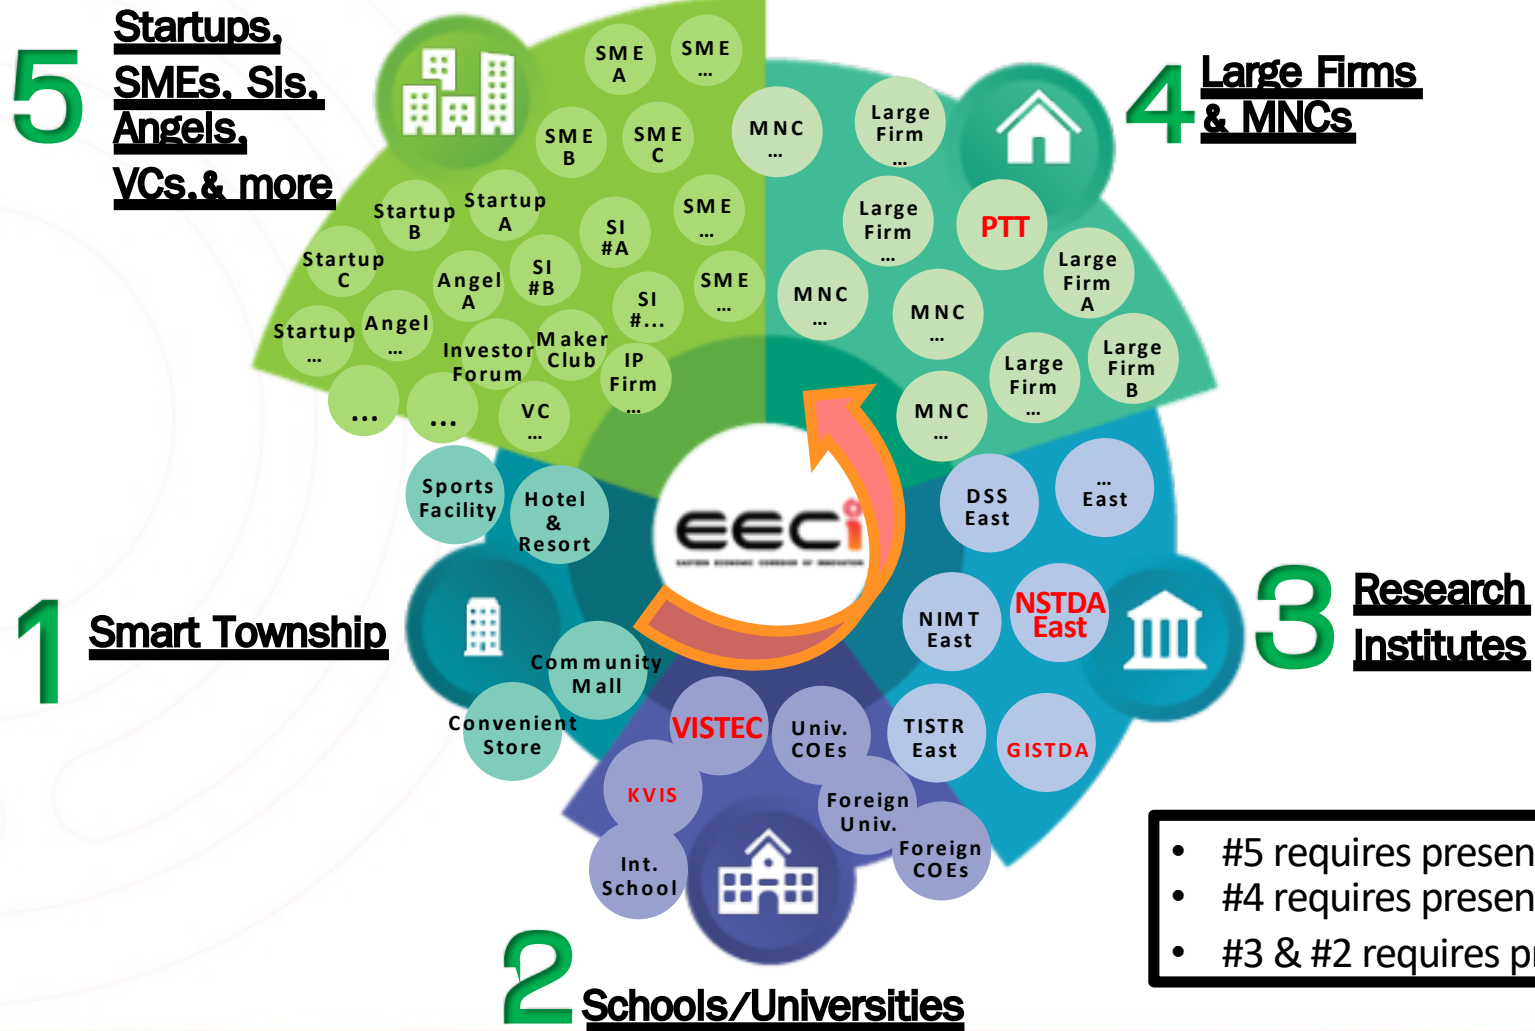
5 Startups, SMEs, SIs, Angels, VCs, & more

SME A
SME ...
SME B
SME C
MNC ...
Startup B
Startup A
SME ...
SI #A
Startup C
Angel A
SI #B
SME ...
SI #...
Startup ...
Angel ...
Investor Forum
Maker Club
IP Firm ...
...
...
VC ...

4 Large Firms & MNCs

Large Firm ...
Large Firm ...
PTT
Large Firm A
MNC ...
MNC ...
Large Firm ...
Large Firm B
MNC ...

Sports Facility
Hotel & Resort

EECi

1 Smart Township

Community Mall
Convenient Store

DSS East
... East
NIMT East
NSTDA East

3 Research Institutes

VISTEC
Univ. COEs
TISTR East
GISTDA
KVIS
Foreign Univ.
Foreign COEs
Int. School

2 Schools/Universities

• #5 requires presen
• #4 requires presen
• #3 & #2 requires p